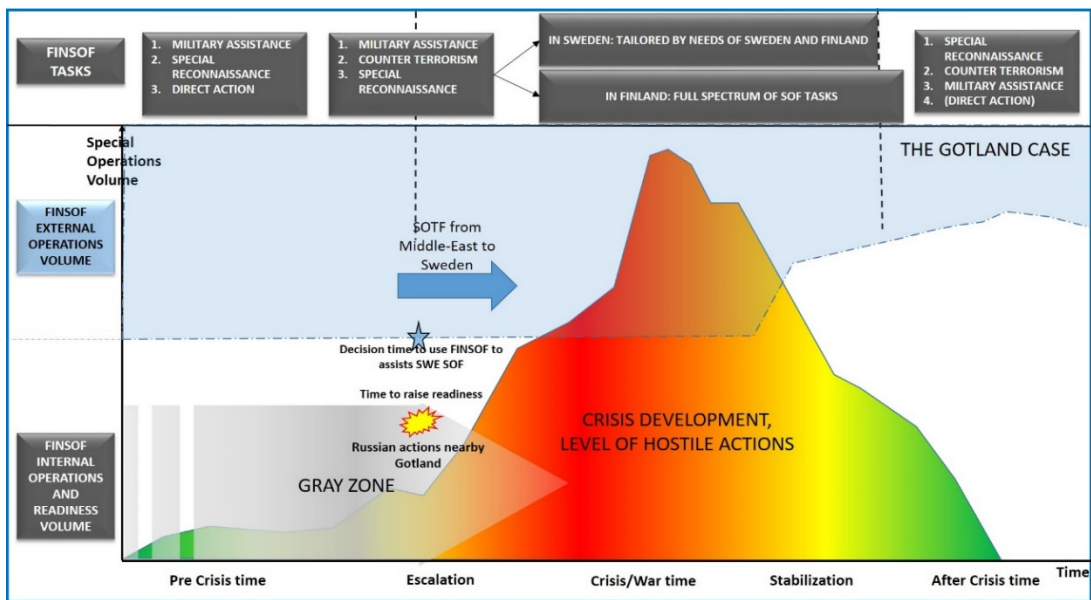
FINSOF TASKS

1. MILITARY ASSISTANCE
2. SPECIAL RECONNAISSANCE
3. DIRECT ACTION

1. MILITARY ASSISTANCE
2. COUNTER TERRORISM
3. SPECIAL RECONNAISSANCE

IN SWEDEN: TAILORED BY NEEDS OF SWEDEN AND FINLAND

IN FINLAND: FULL SPECTRUM OF SOF TASKS

1. SPECIAL RECONNAISSANCE
2. COUNTER TERRORISM
3. MILITARY ASSISTANCE
4. (DIRECT ACTION)

Special Operations Volume

THE GOTLAND CASE

FINSOF EXTERNAL OPERATIONS VOLUME

SOTF from Middle-East to Sweden

Decision time to use FINSOF to assists SWE SOF

Time to raise readiness

CRISIS DEVELOPMENT, LEVEL OF HOSTILE ACTIONS

Russian actions nearby Gotland

FINSOF INTERNAL OPERATIONS AND READINESS VOLUME

GRAY ZONE

Pre Crisis time

Escalation

Crisis/War time

Stabilization

After Crisis time

Time